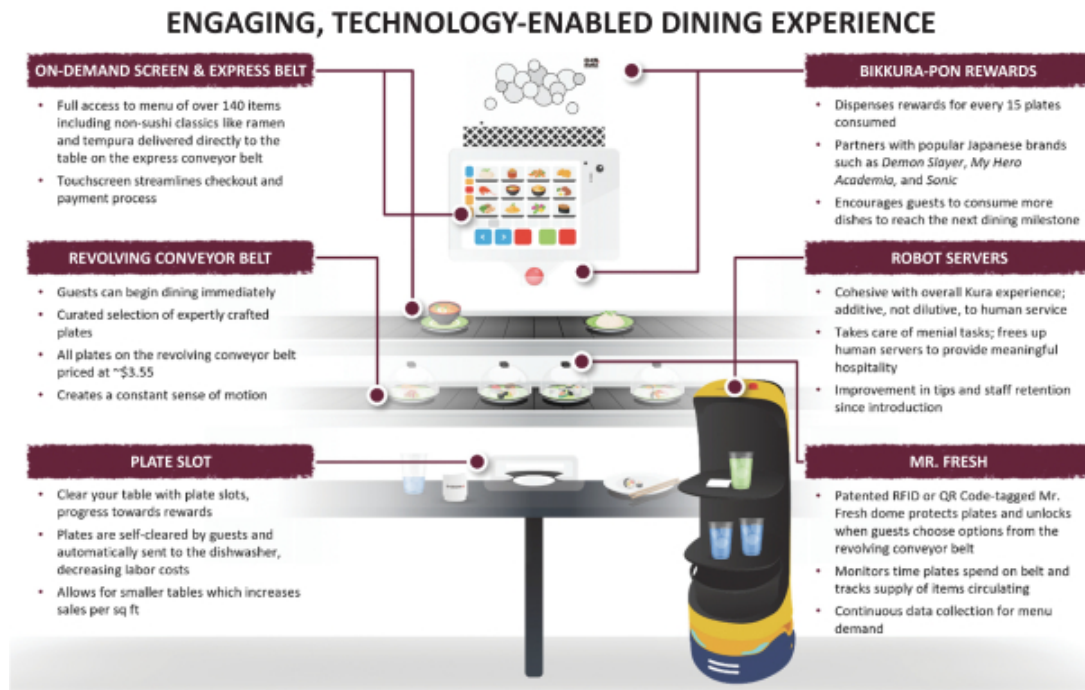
ENGAGING, TECHNOLOGY-ENABLED DINING EXPERIENCE

ON-DEMAND SCREEN & EXPRESS BELT

• Full access to menu of over 140 items including non-sushi classics like ramen and tempura delivered directly to the table on the express conveyor belt

• Touchscreen streamlines checkout and payment process

REVOLVING CONVEYOR BELT

• Guests can begin dining immediately

• Curated selection of expertly crafted plates

• All plates on the revolving conveyor belt priced at ~$3.55

• Creates a constant sense of motion

PLATE SLOT

• Clear your table with plate slots, progress towards rewards

• Plates are self-cleared by guests and automatically sent to the dishwasher, decreasing labor costs

• Allows for smaller tables which increases sales per sq ft

BIKKURA-PON REWARDS

• Dispenses rewards for every 15 plates consumed

• Partners with popular Japanese brands such as Demon Slayer, My Hero Academia, and Sonic

• Encourages guests to consume more dishes to reach the next dining milestone

ROBOT SERVERS

• Cohesive with overall Kura experience; additive, not dilutive, to human service

• Takes care of menial tasks; frees up human servers to provide meaningful hospitality

• Improvement in tips and staff retention since introduction

MR. FRESH

• Patented RFID or QR Code-tagged Mr. Fresh dome protects plates and unlocks when guests choose options from the revolving conveyor belt

• Monitors time plates spend on belt and tracks supply of items circulating

• Continuous data collection for menu demand